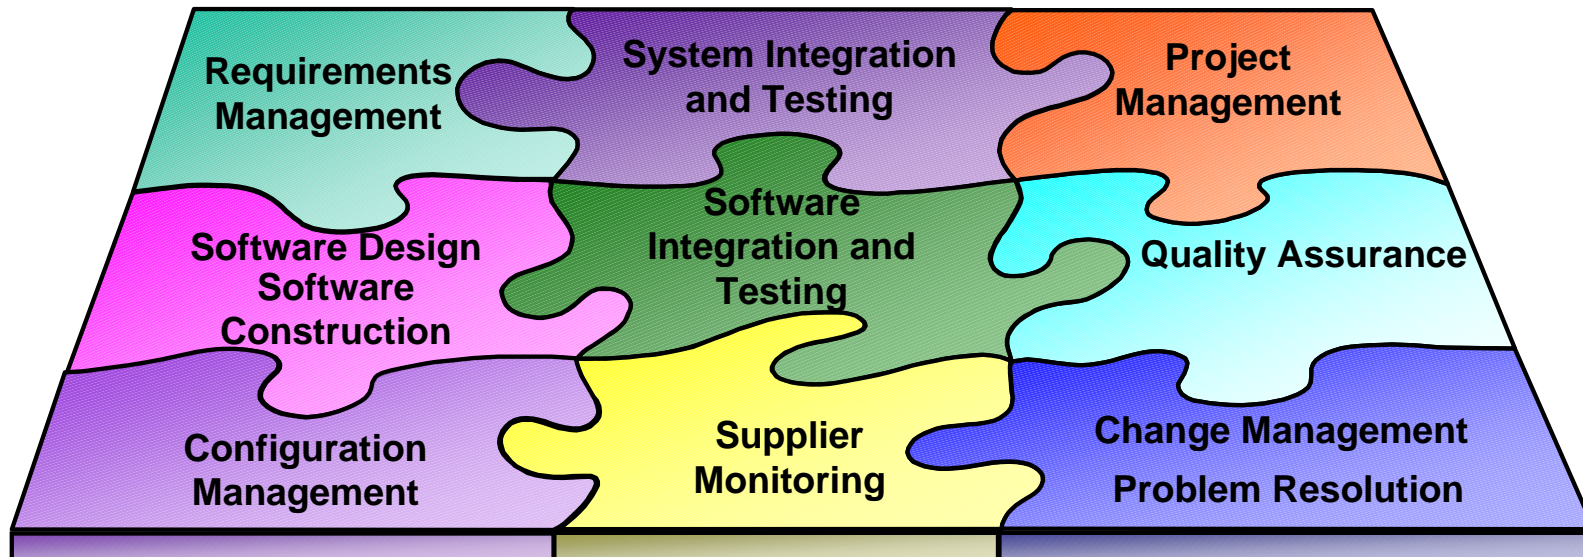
Requirements Management

System Integration and Testing

Project Management

Software Design
Software Construction

Software Integration and Testing

Quality Assurance

Configuration Management

Supplier Monitoring

Change Management

Problem Resolution